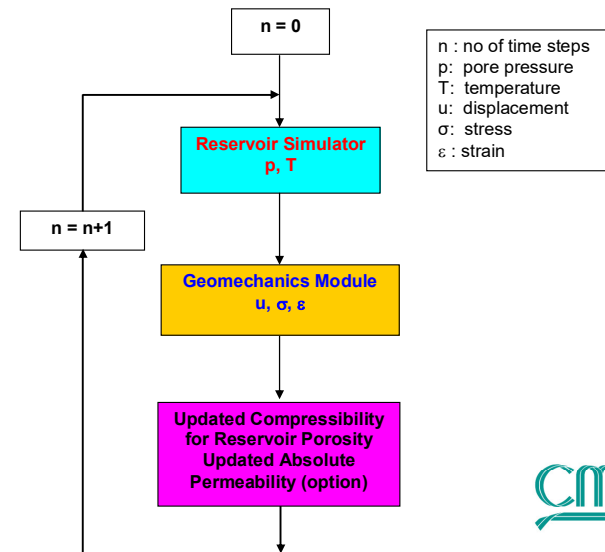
n = 0

n : no of time steps
p: pore pressure
T: temperature
u: displacement
σ: stress
ε : strain

Reservoir Simulator
p, T

n = n+1

Geomechanics Module
u, σ, ε

Updated Compressibility for Reservoir Porosity
Updated Absolute Permeability (option)

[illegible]